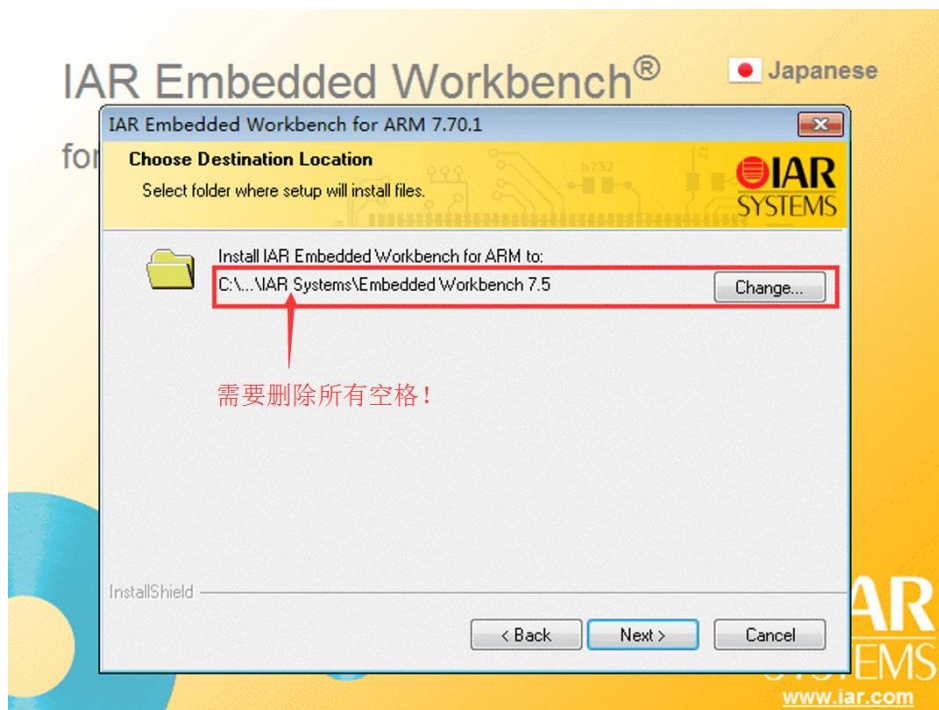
IAR Embedded Workbench®

Japanese

for

IAR Embedded Workbench for ARM 7.70.1

Choose Destination Location

Select folder where setup will install files.

IAR SYSTEMS

Install IAR Embedded Workbench for ARM to:

C:\...\IAR Systems\Embedded Workbench 7.5

Change...

需要删除所有空格！

InstallShield

< Back

Next >

Cancel

IAR

SYSTEMS

www.iar.com